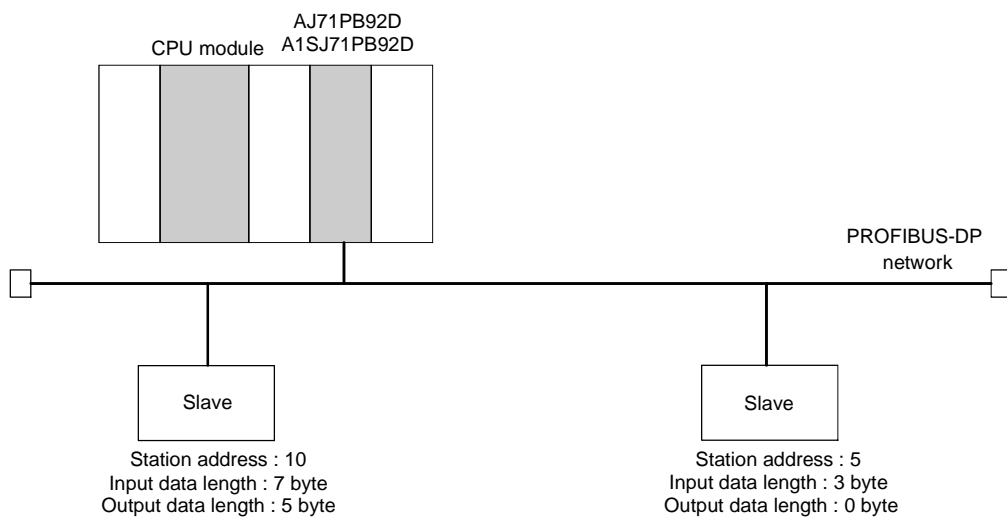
CPU module

AJ71PB92D
A1SJ71PB92D

PROFIBUS-DP network

Slave

Station address : 10
Input data length : 7 byte
Output data length : 5 byte

Slave

Station address : 5
Input data length : 3 byte
Output data length : 0 byte